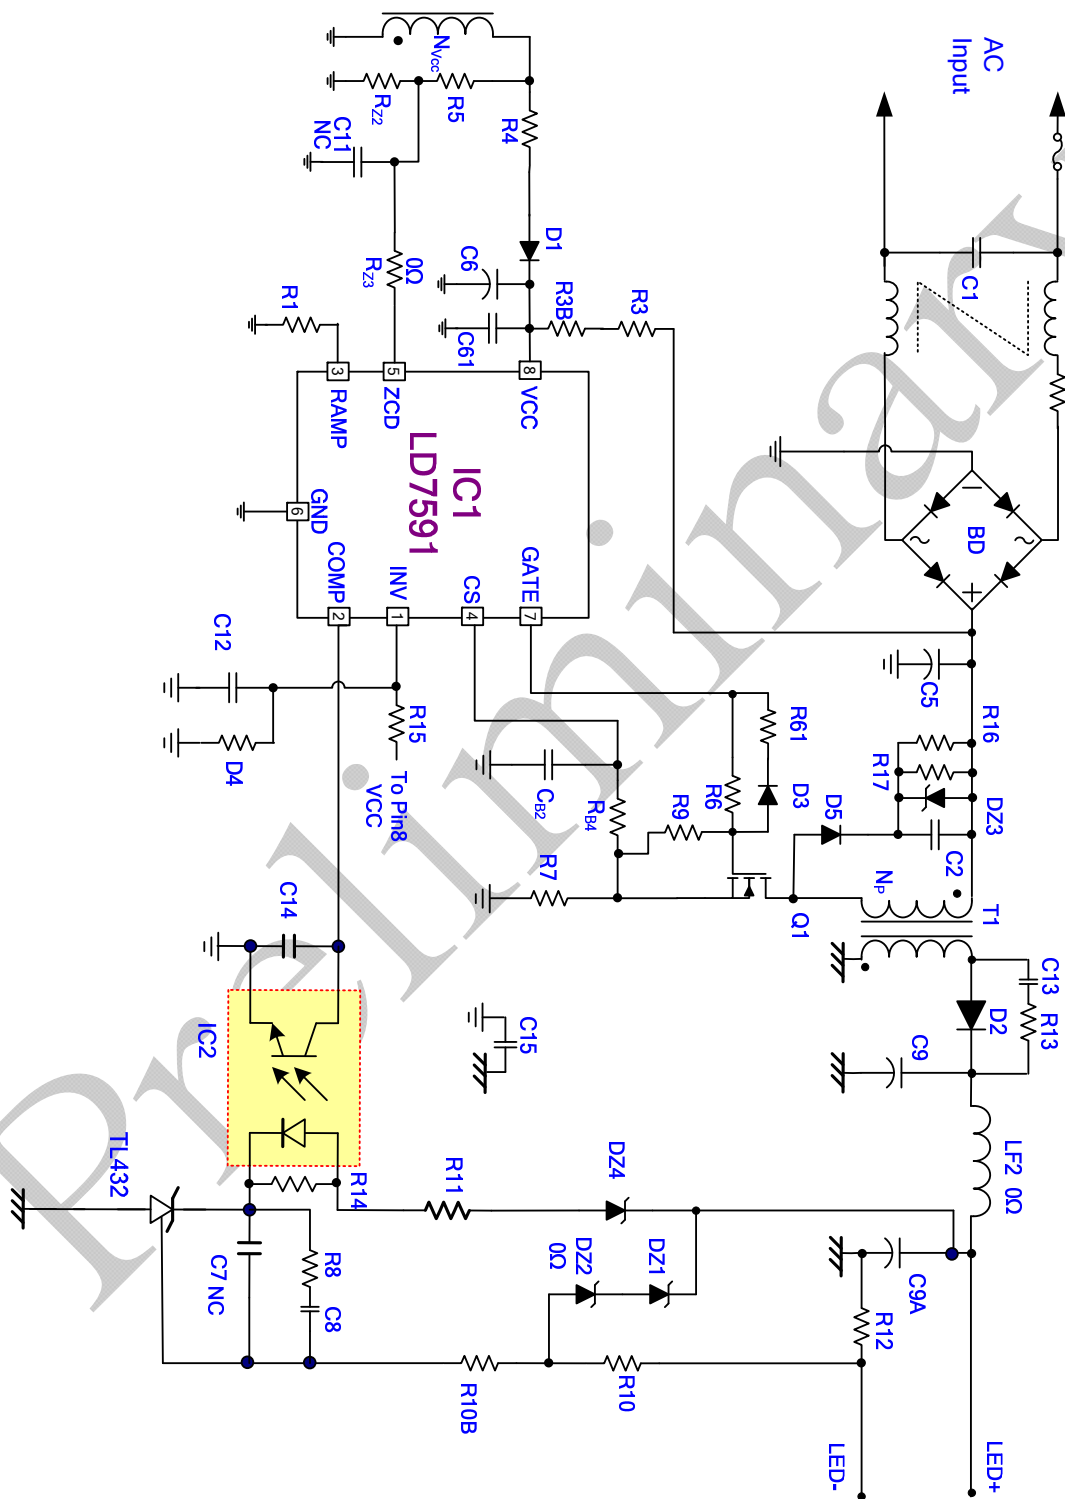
AC Input
C1
BD
$N_{VCC}$
$R_{Z2}$
R5
R4
C11 NC
D1
C6
$R_{Z3}$
0Ω
R1
R3B
R3
C61
3 RAMP
5 ZCD
8 VCC
IC1
LD7591
6 GND
2 COMP
1 INV
4 CS
7 GATE
C12
D4
R15
To Pin8 VCC
C5
R16
R61
R17
$C_{B2}$
$R_{B4}$
R9
R6
D3
D5
DZ3
C2
R7
$N_P$
Q1
T1
C14
C13
D2
R13
C15
C9
IC2
LF2 0Ω
TL432
R14
R11
DZ4
DZ2 0Ω
DZ1
C9A
C7 NC
R8
C8
R12
R10B
R10
LED-
LED+
Preliminary